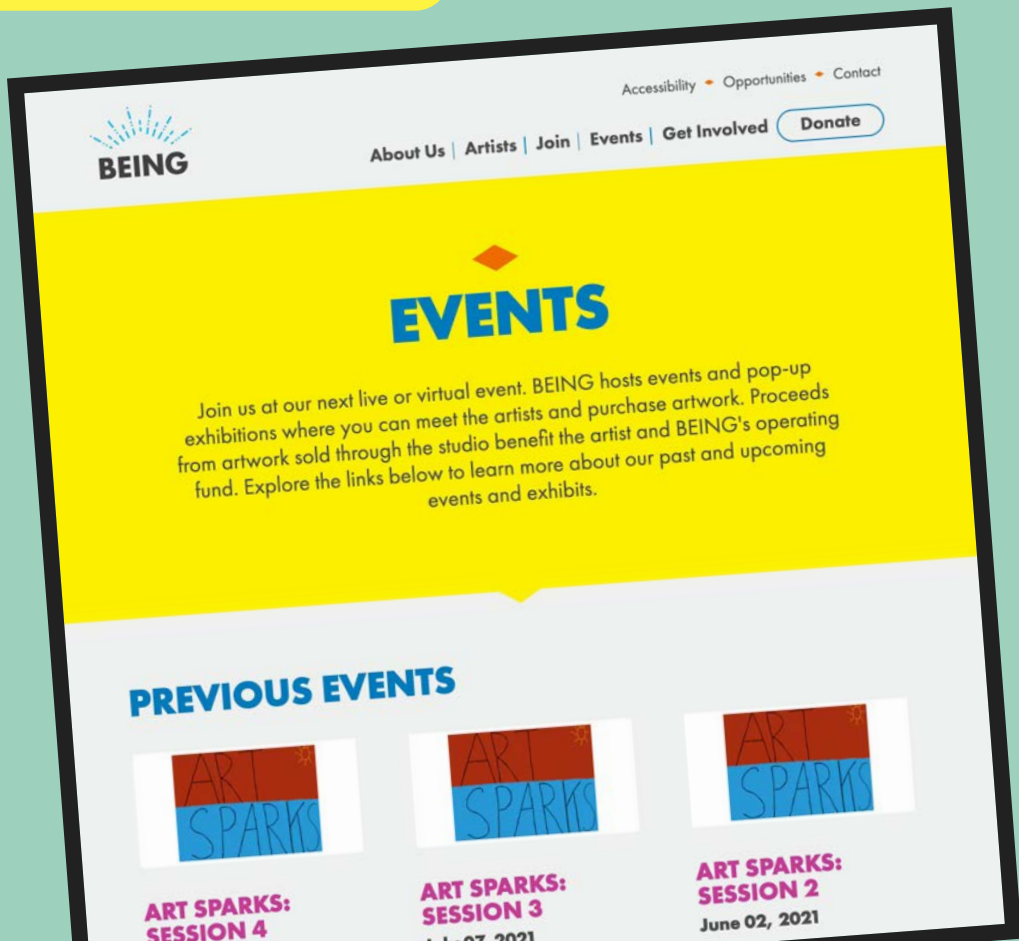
Accessibility • Opportunities • Contact

BEING

About Us | Artists | Join | Events | Get Involved Donate

EVENTS

Join us at our next live or virtual event. BEING hosts events and pop-up exhibitions where you can meet the artists and purchase artwork. Proceeds from artwork sold through the studio benefit the artist and BEING's operating fund. Explore the links below to learn more about our past and upcoming events and exhibits.

PREVIOUS EVENTS

ART SPARKS

ART SPARKS: SESSION 4

ART SPARKS

ART SPARKS: SESSION 3

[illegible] 2021

ART SPARKS

ART SPARKS: SESSION 2

June 02, 2021